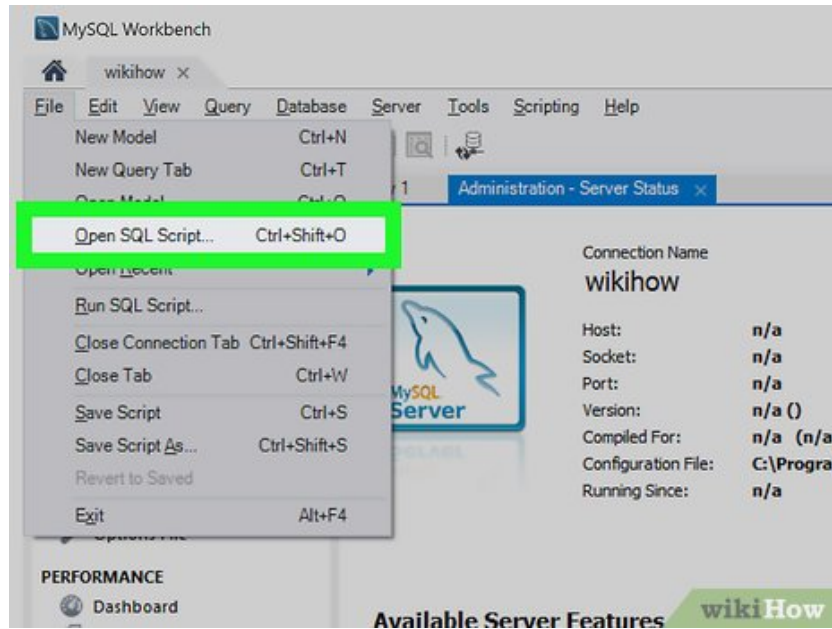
MySQL Workbench

wikihow ×

File Edit View Query Database Server Tools Scripting Help

New Model Ctrl+N
New Query Tab Ctrl+T
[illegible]
Open SQL Script... Ctrl+Shift+O
Open Recent
Run SQL Script...
Close Connection Tab Ctrl+Shift+F4
Close Tab Ctrl+W
Save Script Ctrl+S
Save Script As... Ctrl+Shift+S
Revert to Saved
Exit Alt+F4

1

Administration - Server Status ×

MySQL Server

Connection Name
wikihow

| Host: | n/a |
|---|---|
| Socket: | n/a |
| Port: | n/a |
| Version: | n/a () |
| Compiled For: | n/a (n/a |
| Configuration File: | C:\Progra |
| Running Since: | n/a |

Options File

PERFORMANCE
Dashboard

Available Server Features

wikiHow